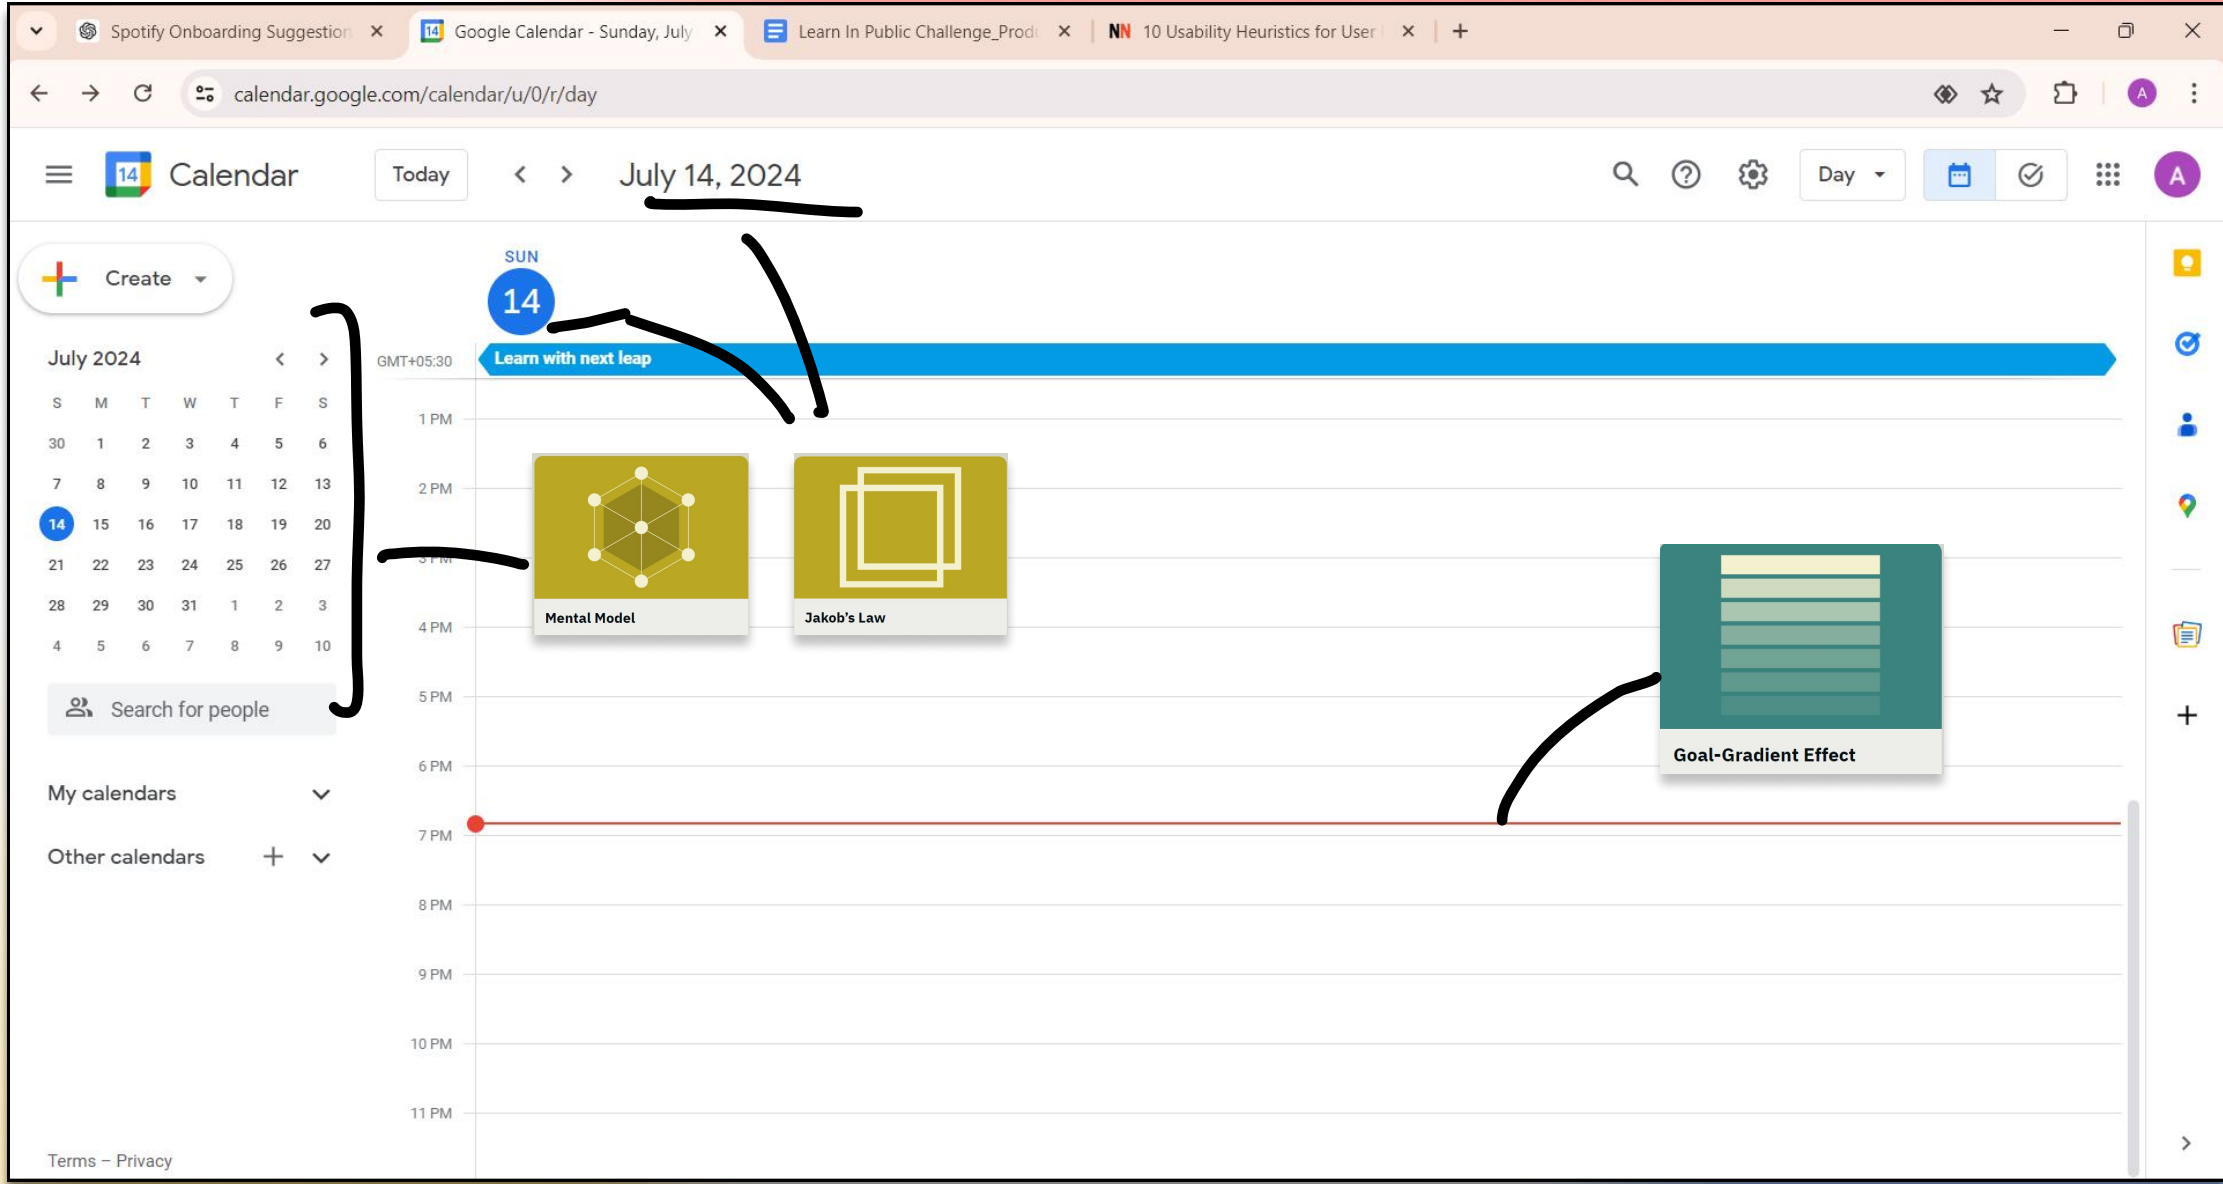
Spotify Onboarding Suggestion ×
14 Google Calendar - Sunday, July ×
Learn In Public Challenge_Prod ×
NN 10 Usability Heuristics for User ×
+

calendar.google.com/calendar/u/0/r/day

Calendar
Today
July 14, 2024
Day

Create

July 2024

| S | M | T | W | T | F | S |
|---|---|---|---|---|---|---|
| 30 | 1 | 2 | 3 | 4 | 5 | 6 |
| 7 | 8 | 9 | 10 | 11 | 12 | 13 |
| 14 | 15 | 16 | 17 | 18 | 19 | 20 |
| 21 | 22 | 23 | 24 | 25 | 26 | 27 |
| 28 | 29 | 30 | 31 | 1 | 2 | 3 |
| 4 | 5 | 6 | 7 | 8 | 9 | 10 |

Search for people

My calendars

Other calendars

Terms – Privacy

SUN
14

GMT+05:30
Learn with next leap

1 PM
2 PM
3 PM
4 PM
5 PM
6 PM
7 PM
8 PM
9 PM
10 PM
11 PM

Mental Model
Jakob's Law
Goal-Gradient Effect